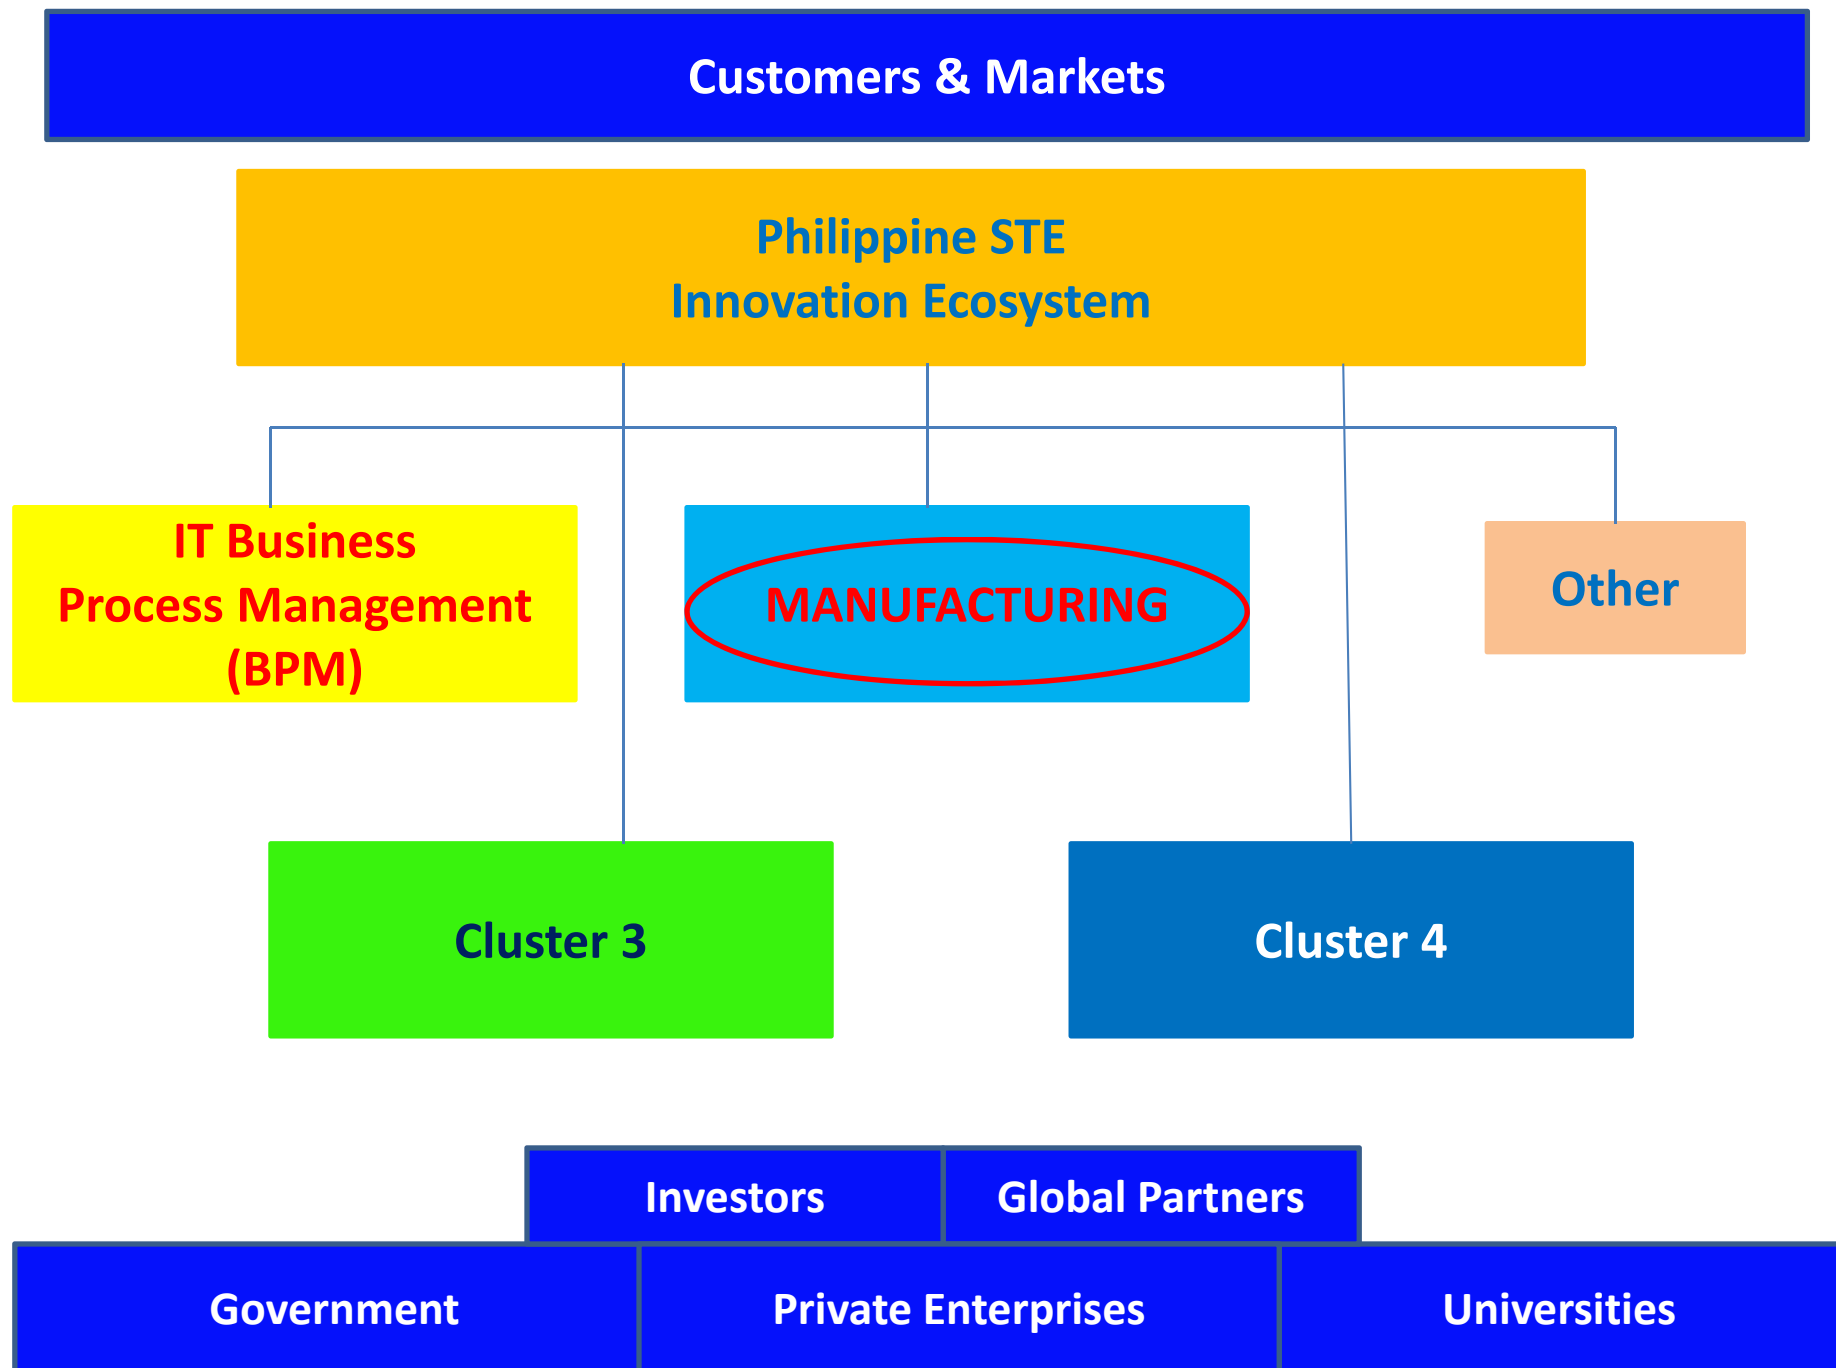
Customers & Markets

Philippine STE
Innovation Ecosystem

IT Business
Process Management
(BPM)

MANUFACTURING

Other

Cluster 3

Cluster 4

Investors

Global Partners

Government

Private Enterprises

Universities